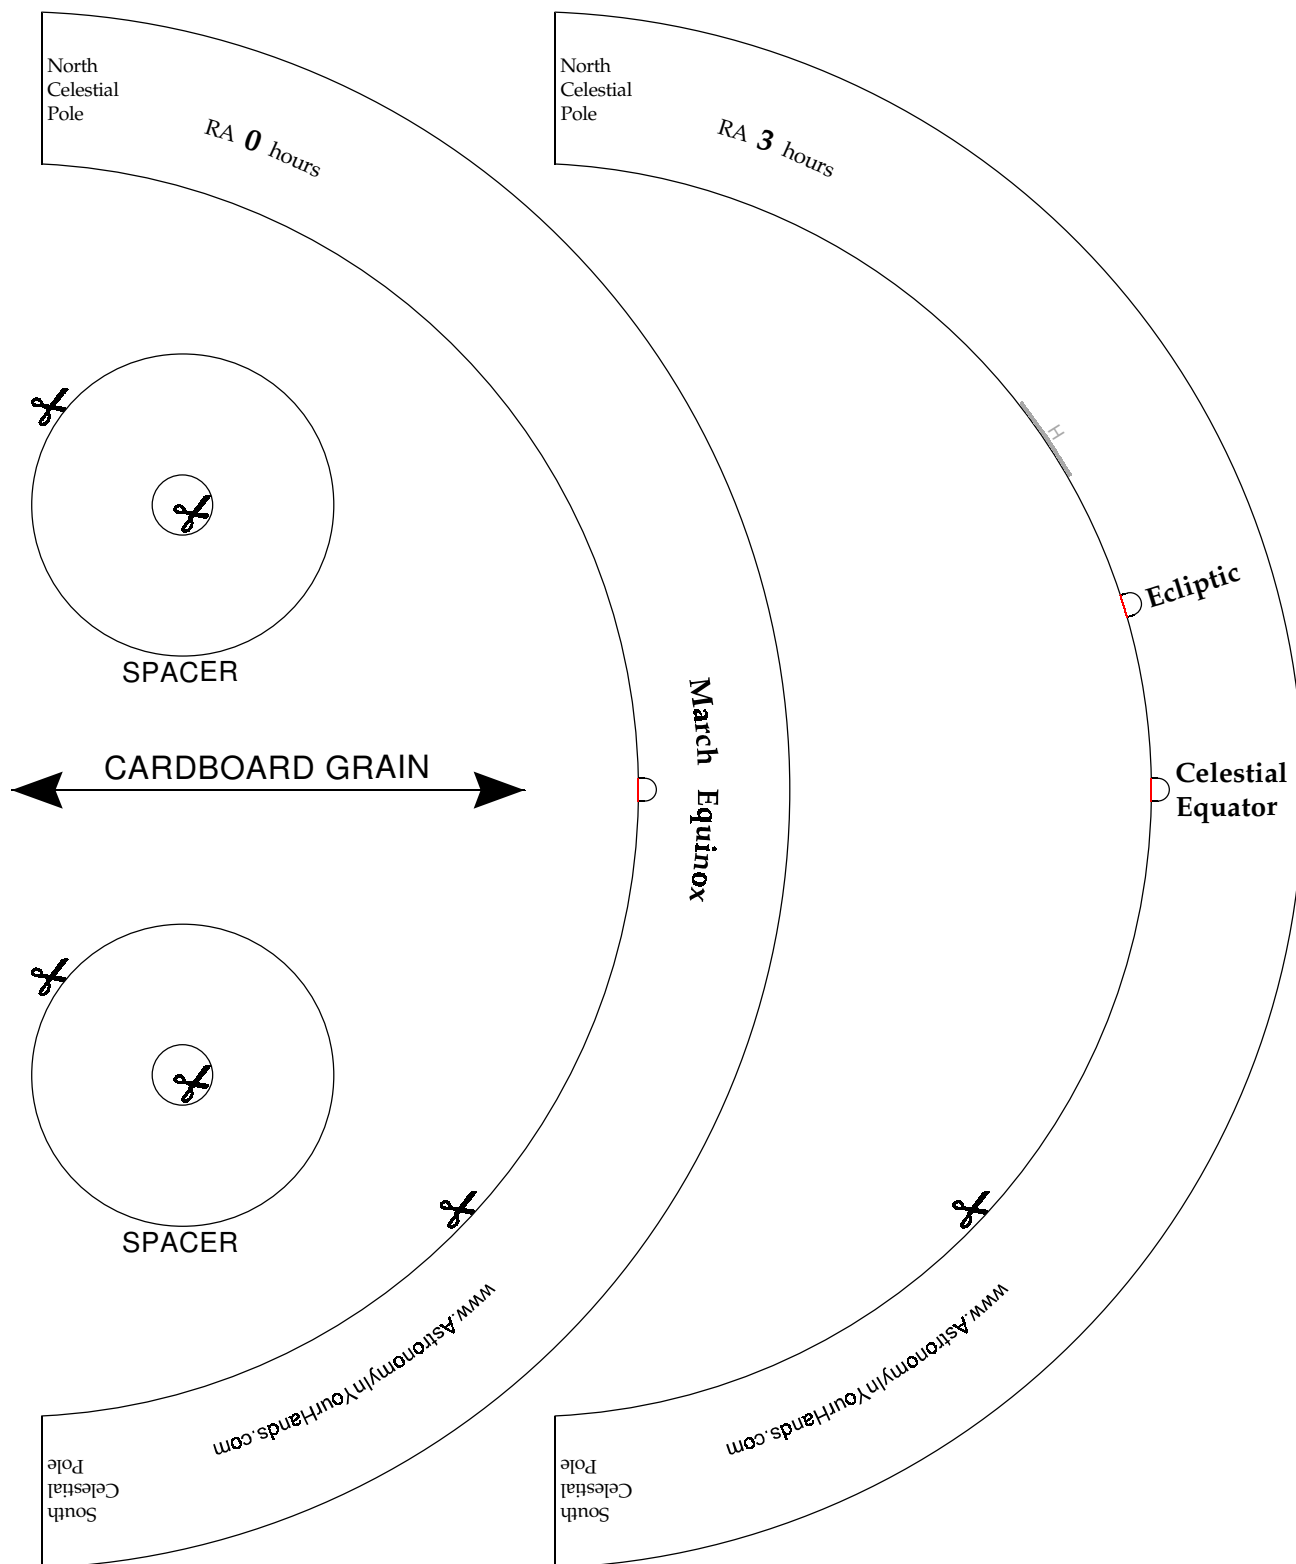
North Celestial Pole

RA $\boldsymbol{0}$ hours

North Celestial Pole

RA $\boldsymbol{3}$ hours

H

Ecliptic

SPACER

CARDBOARD GRAIN

March Equinox

Celestial Equator

SPACER

www.AstronomyInYourHands.com

www.AstronomyInYourHands.com

South Celestial Pole

South Celestial Pole